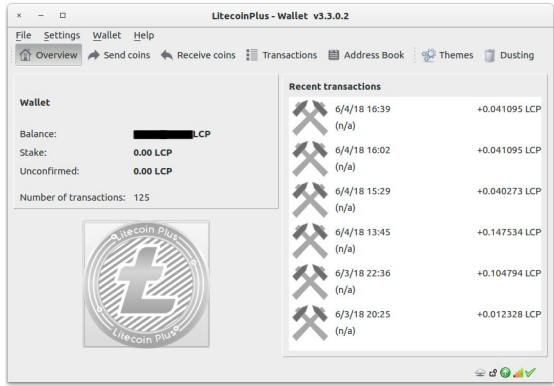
× – □ LitecoinPlus - Wallet v3.3.0.2

File Settings Wallet Help

Overview Send coins Receive coins Transactions Address Book Themes Dusting

Wallet

Balance: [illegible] LCP

Stake: 0.00 LCP

Unconfirmed: 0.00 LCP

Number of transactions: 125

Litecoin Plus

Litecoin Plus

Recent transactions

6/4/18 16:39 +0.041095 LCP
(n/a)

6/4/18 16:02 +0.041095 LCP
(n/a)

6/4/18 15:29 +0.040273 LCP
(n/a)

6/4/18 13:45 +0.147534 LCP
(n/a)

6/3/18 22:36 +0.104794 LCP
(n/a)

6/3/18 20:25 +0.012328 LCP
(n/a)